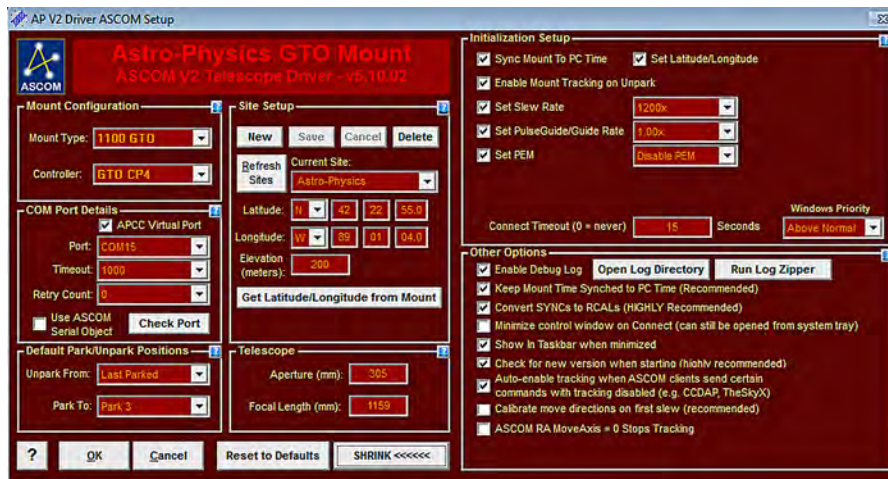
AP V2 Driver ASCOM Setup

ASCOM

Astro-Physics GTO Mount
ASCOM V2 Telescope Driver - v5.10.02

Mount Configuration
Mount Type: 1100 GTO
Controller: GTO CP4

COM Port Details
APCC Virtual Port
Port: COM15
Timeout: 1000
Retry Count: 0
Use ASCOM Serial Object
Check Port

Default Park/Unpark Positions
Unpark From: Last Parked
Park To: Park 3

Site Setup
New Save Cancel Delete
Refresh Sites
Current Site:
Astro-Physics
Latitude: N 42 22 55.0
Longitude: W 89 01 04.0
Elevation (meters): 200
Get Latitude/Longitude from Mount

Telescope
Aperture (mm): 305
Focal Length (mm): 1159

Initialization Setup
Sync Mount To PC Time
Set Latitude/Longitude
Enable Mount Tracking on Unpark
Set Slew Rate 1200x
Set PulseGuide/Guide Rate 1.00x
Set PEM Disable PEM
Windows Priority
Connect Timeout (0 = never) 15 Seconds Above Normal

Other Options
Enable Debug Log Open Log Directory Run Log Zipper
Keep Mount Time Synched to PC Time (Recommended)
Convert SYNCs to RCALs (HIGHLY Recommended)
Minimize control window on Connect (can still be opened from system tray)
Show In Taskbar when minimized
Check for new version when starting (highly recommended)
Auto-enable tracking when ASCOM clients send certain commands with tracking disabled (e.g. CCDAP, TheSkyX)
Calibrate move directions on first slew (recommended)
ASCOM RA MoveAxis = 0 Stops Tracking

? OK Cancel Reset to Defaults SHRINK <<<<<<